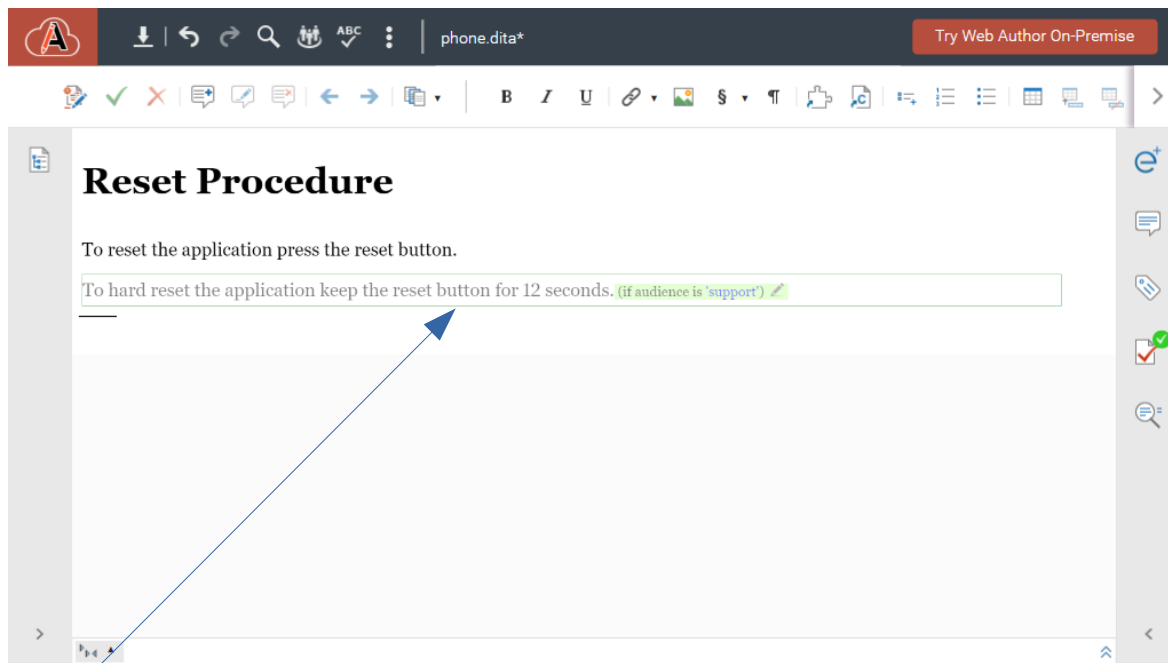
phone.dita*

Try Web Author On-Premise

B I U § ¶

Reset Procedure

To reset the application press the reset button.

To hard reset the application keep the reset button for 12 seconds. (if audience is 'support')